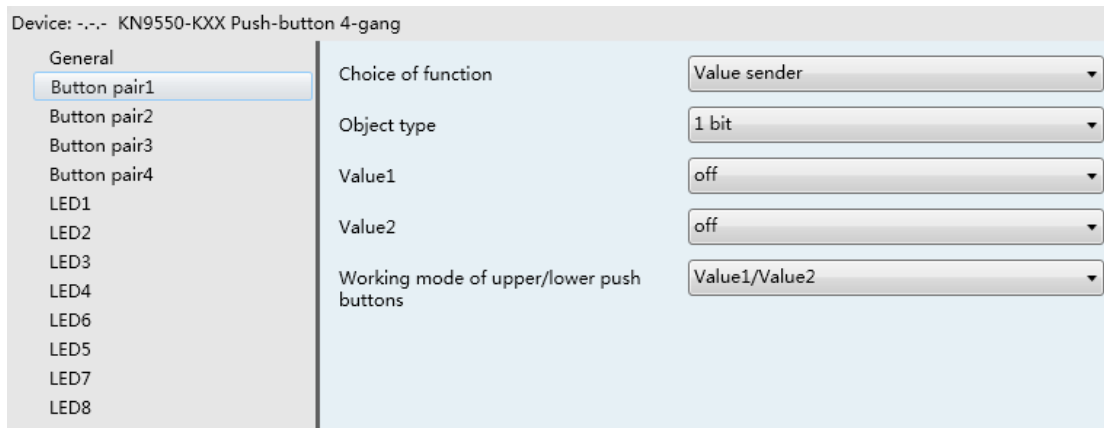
Device: -.-.- KN9550-KXX Push-button 4-gang

General
Button pair1
Button pair2
Button pair3
Button pair4
LED1
LED2
LED3
LED4
LED6
LED5
LED7
LED8

Choice of function
Value sender

Object type
1 bit

Value1
off

Value2
off

Working mode of upper/lower push buttons
Value1/Value2